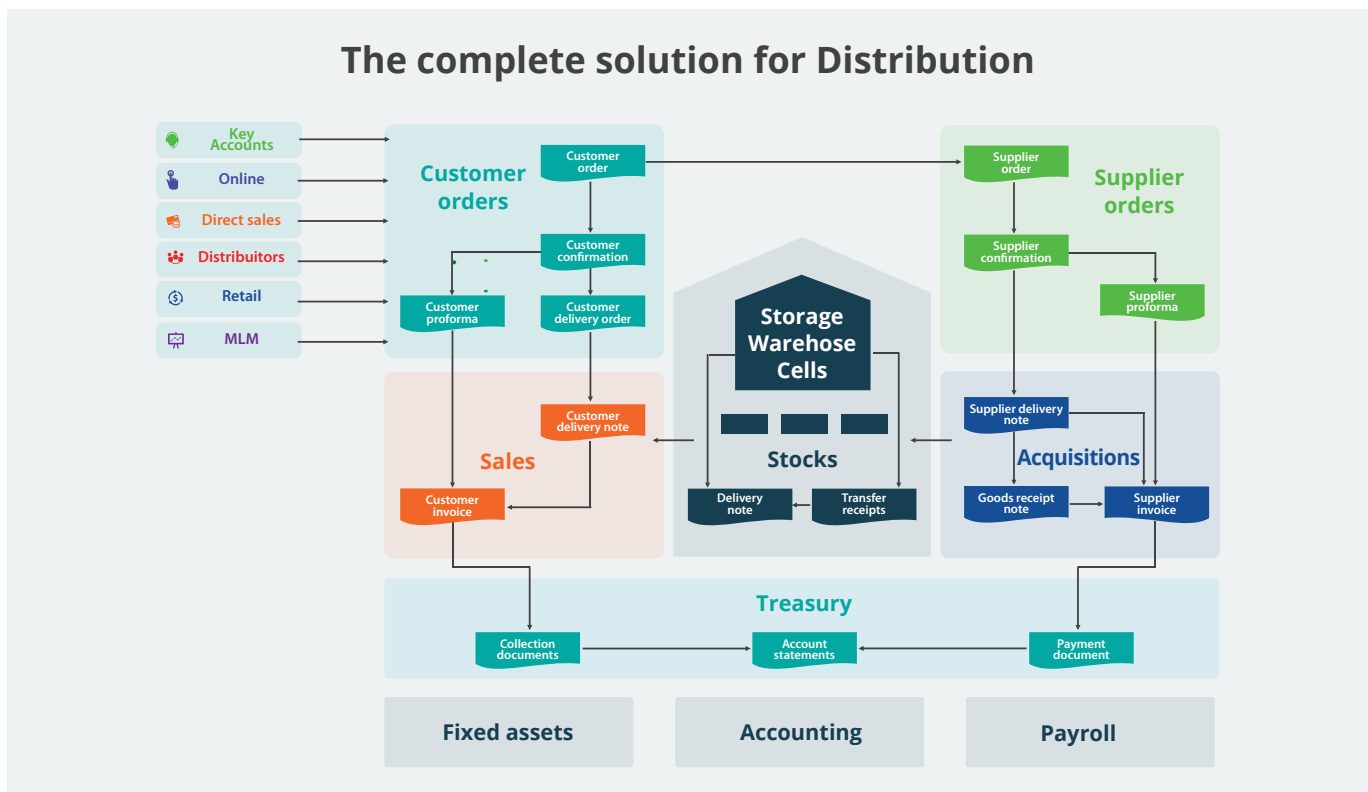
The complete solution for Distribution

Key Accounts
Online
Direct sales
Distribuitors
Retail
MLM

Customer orders
Customer order
Customer confirmation
Customer proforma
Customer delivery order

Supplier orders
Supplier order
Supplier confirmation
Supplier proforma

Storage Warehose Cells

Stocks
Delivery note
Transfer receipts

Sales
Customer delivery note
Customer invoice

Acquisitions
Supplier delivery note
Goods receipt note
Supplier invoice

Treasury
Collection documents
Account statements
Payment document

Fixed assets
Accounting
Payroll